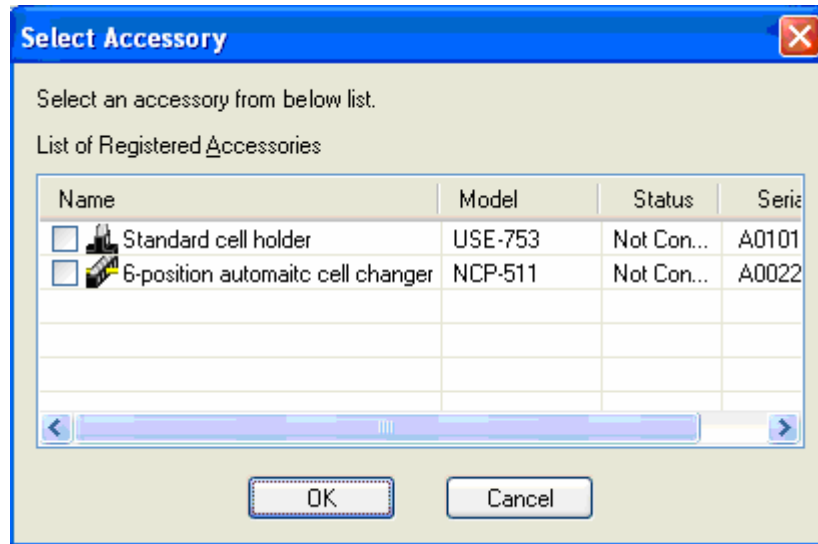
Select Accessory

Select an accessory from below list.

List of Registered Accessories

| Name | Model | Status | Seria |
|---|---|---|---|
| Standard cell holder | USE-753 | Not Con... | A0101 |
| 6-position automaitc cell changer | NCP-511 | Not Con... | A0022 |

OK

Cancel